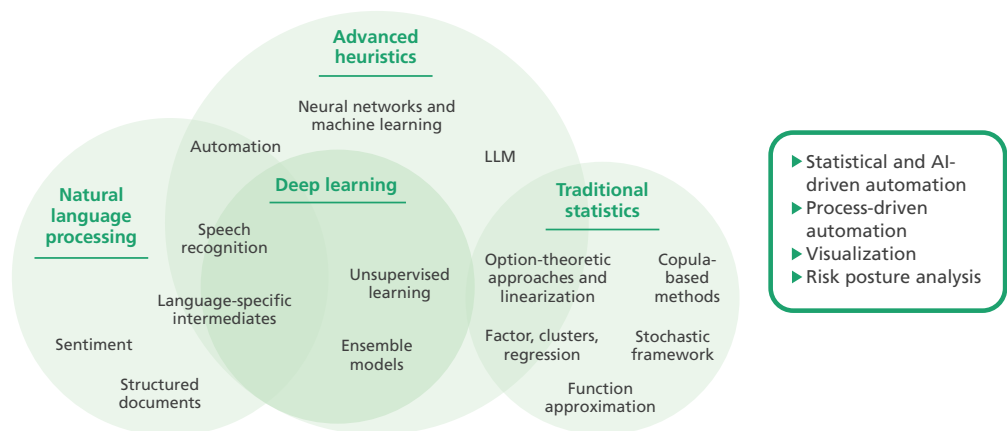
Advanced heuristics

Neural networks and machine learning

Automation

LLM

Natural language processing

Deep learning

Traditional statistics

Speech recognition

Unsupervised learning

Language-specific intermediates

Option-theoretic approaches and linearization

Copula-based methods

Sentiment

Ensemble models

Factor, clusters, regression

Stochastic framework

Structured documents

Function approximation

▶ Statistical and AI-driven automation
▶ Process-driven automation
▶ Visualization
▶ Risk posture analysis